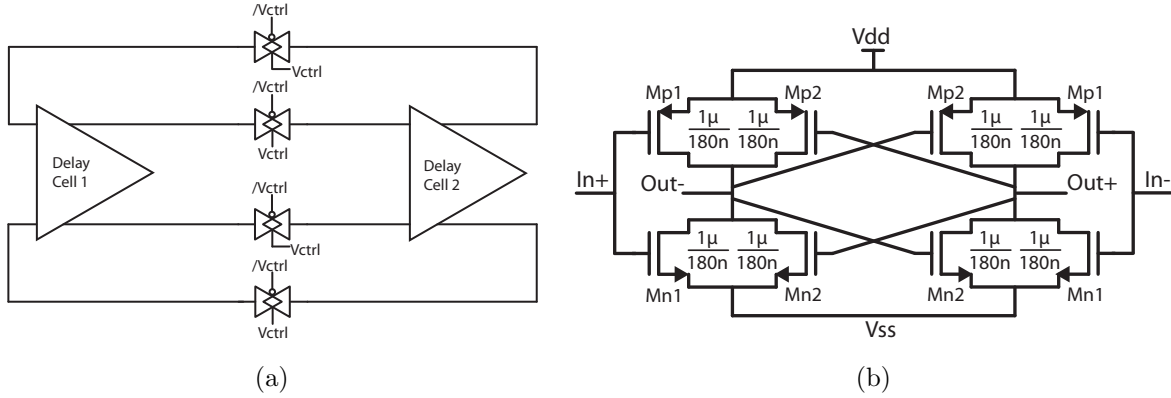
/Vctrl
Vctrl
/Vctrl
Vctrl
Delay Cell 1
Delay Cell 2
/Vctrl
Vctrl
/Vctrl
Vctrl

(a)

Vdd
Mp1
Mp2
Mp2
Mp1
$\frac{1\mu}{180n}$ $\frac{1\mu}{180n}$
$\frac{1\mu}{180n}$ $\frac{1\mu}{180n}$
In+
Out-
Out+
In-
$\frac{1\mu}{180n}$ $\frac{1\mu}{180n}$
$\frac{1\mu}{180n}$ $\frac{1\mu}{180n}$
Mn1
Mn2
Mn2
Mn1
Vss

(b)